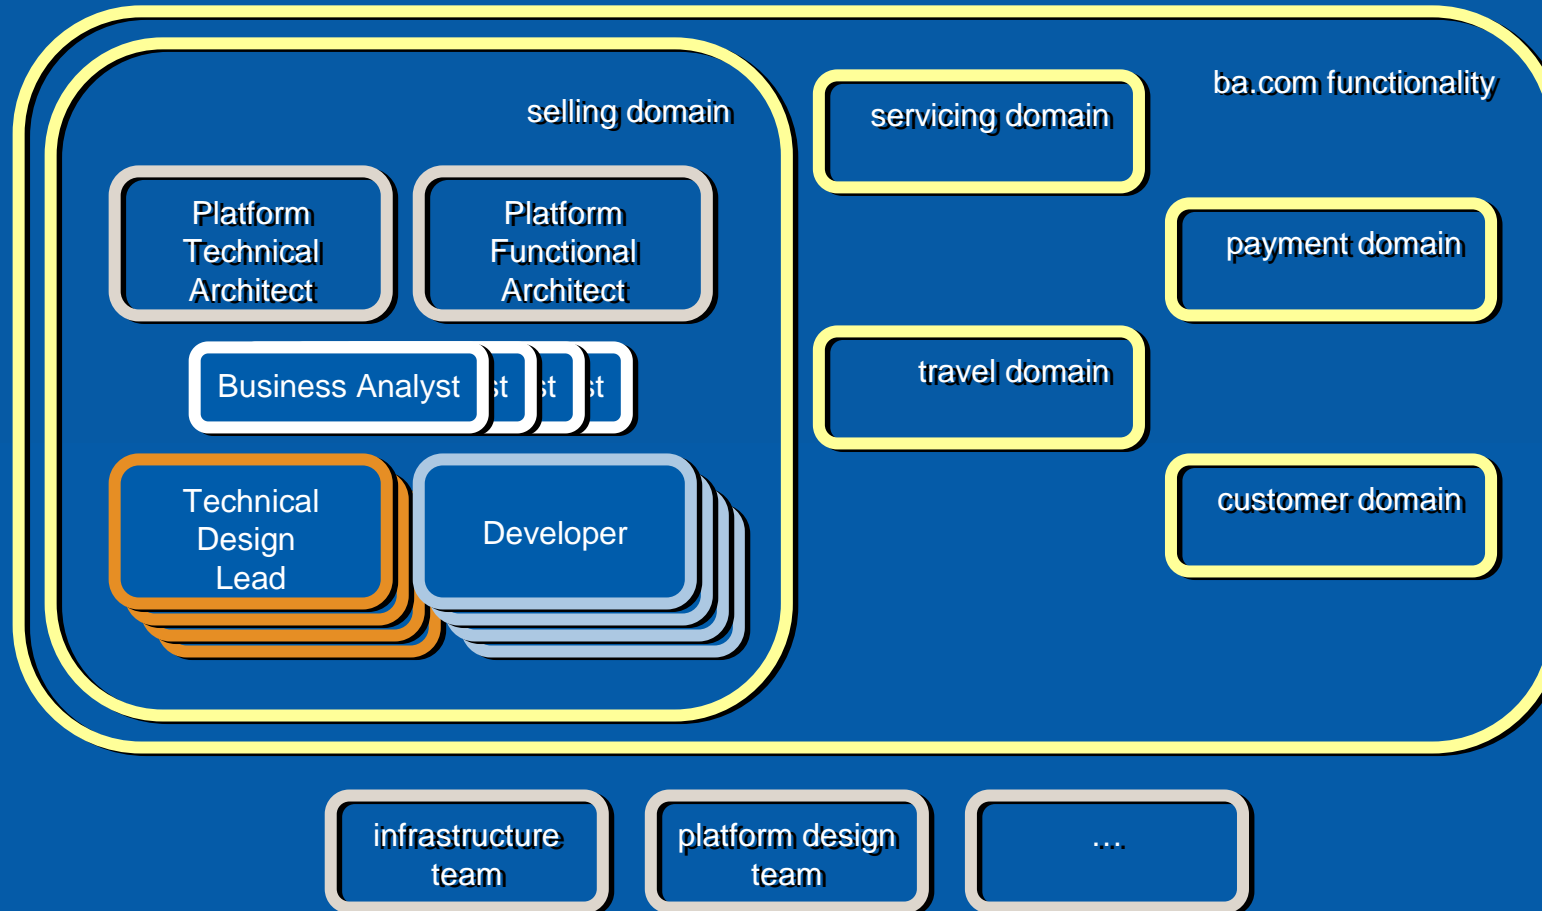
selling domain

Platform Technical Architect

Platform Functional Architect

Business Analyst st st st

Technical Design Lead

Developer

servicing domain

ba.com functionality

payment domain

travel domain

customer domain

infrastructure team

platform design team

...